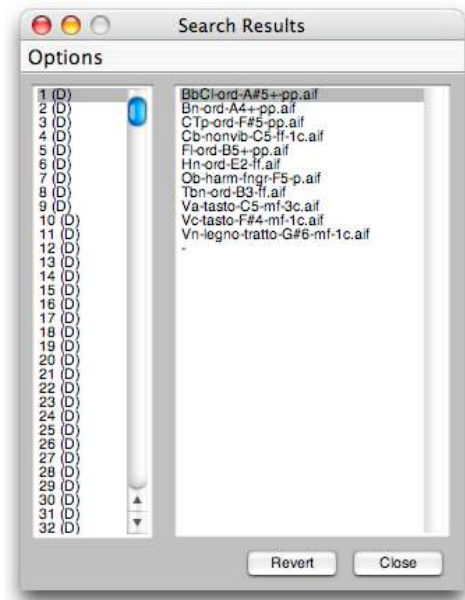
Search Results

Options

1 (D)
2 (D)
3 (D)
4 (D)
5 (D)
6 (D)
7 (D)
8 (D)
9 (D)
10 (D)
11 (D)
12 (D)
13 (D)
14 (D)
15 (D)
16 (D)
17 (D)
18 (D)
19 (D)
20 (D)
21 (D)
22 (D)
23 (D)
24 (D)
25 (D)
26 (D)
27 (D)
28 (D)
29 (D)
30 (D)
31 (D)
32 (D)

BbCl-ord-A#5+-pp.aif
Bn-ord-A4+-pp.aif
CTp-ord-F#5-pp.aif
Cb-nonvib-C5-ff-1c.aif
Fl-ord-B5+-pp.aif
Hn-ord-E2-ff.aif
Ob-harm-fngr-F5-p.aif
Tbn-ord-B3-ff.aif
Va-tasto-C5-mf-3c.aif
Vc-tasto-F#4-mf-1c.aif
Vn-legno-tratto-G#6-mf-1c.aif
-

Revert
Close